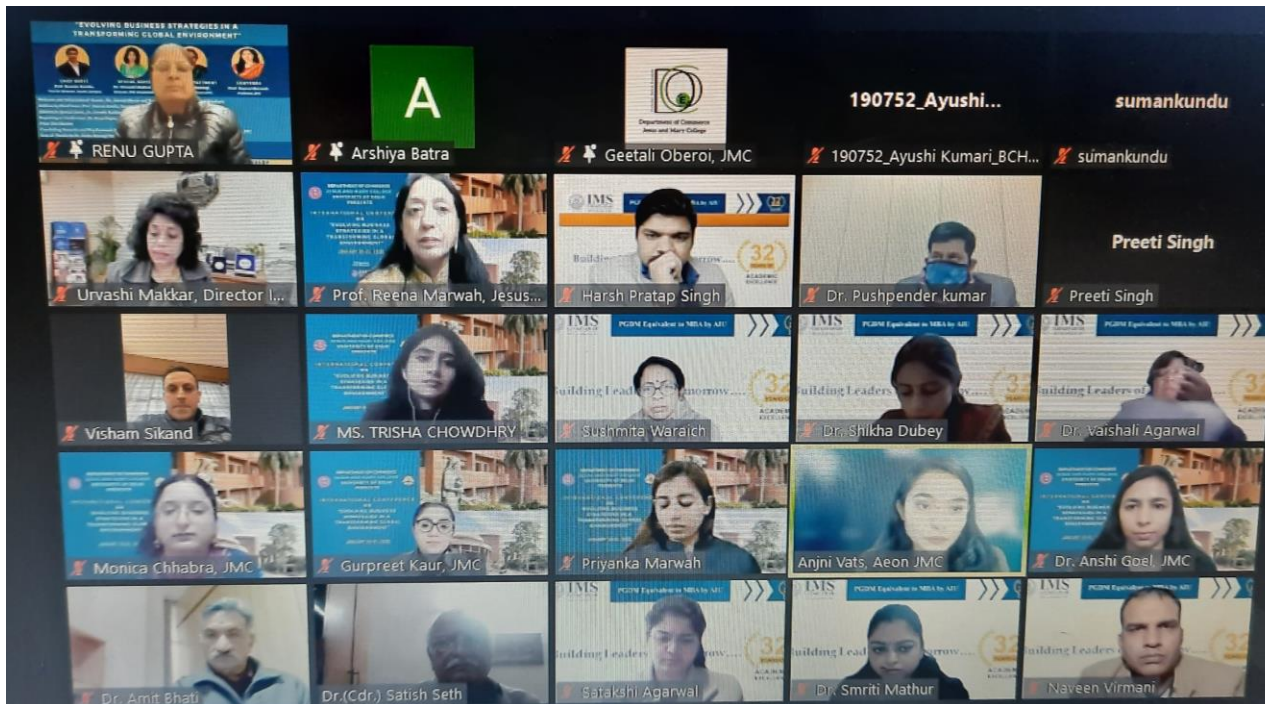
"EVOLVING BUSINESS STRATEGIES IN A TRANSFORMING GLOBAL ENVIRONMENT"

RENU GUPTA

A

Arshiya Batra

Department of Commerce
Jesus and Mary College

Geetali Oberoi, JMC

190752_Ayushi...

190752_Ayushi Kumari_BCH...

sumankundu

sumankundu

Urvashi Makkar, Director I...

Prof. Reena Marwah, Jesus...

IMS

32

Building Leaders of Tomorrow

Harsh Pratap Singh

Dr. Pushpender kumar

Preeti Singh

Preeti Singh

Visham Sikand

MS. TRISHA CHOWDHRY

IMS PGDM Equivalent to MBA by AIU

Building Leaders of Tomorrow.....

32

ACADEMIC EXCELLENCE

Sushmita Waraich

IMS PGDM Equivalent to MBA by AIU

Building Leaders of

Dr. Shikha Dubey

IMS PGDM Equivalent to MBA by AIU

Building Leaders of

Dr. Vaishali Agarwal

INTERNATIONAL CONFERENCE

Monica Chhabra, JMC

INTERNATIONAL CONFERENCE

Gurpreet Kaur, JMC

Priyanka Marwah

Anjni Vats, Aeon JMC

Dr. Anshi Goel, JMC

Dr. Amit Bhati

Dr.(Cdr.) Satish Seth

IMS PGDM Equivalent to MBA by AIU

Building Leaders of Tomorrow.....

32

Satakshi Agarwal

IMS PGDM Equivalent to MBA by AIU

Building Leaders of Tomorrow.....

32

Dr. Smriti Mathur

IMS PGDM Equivalent to MBA by AIU

Building Leaders of

32

Naveen Virmani